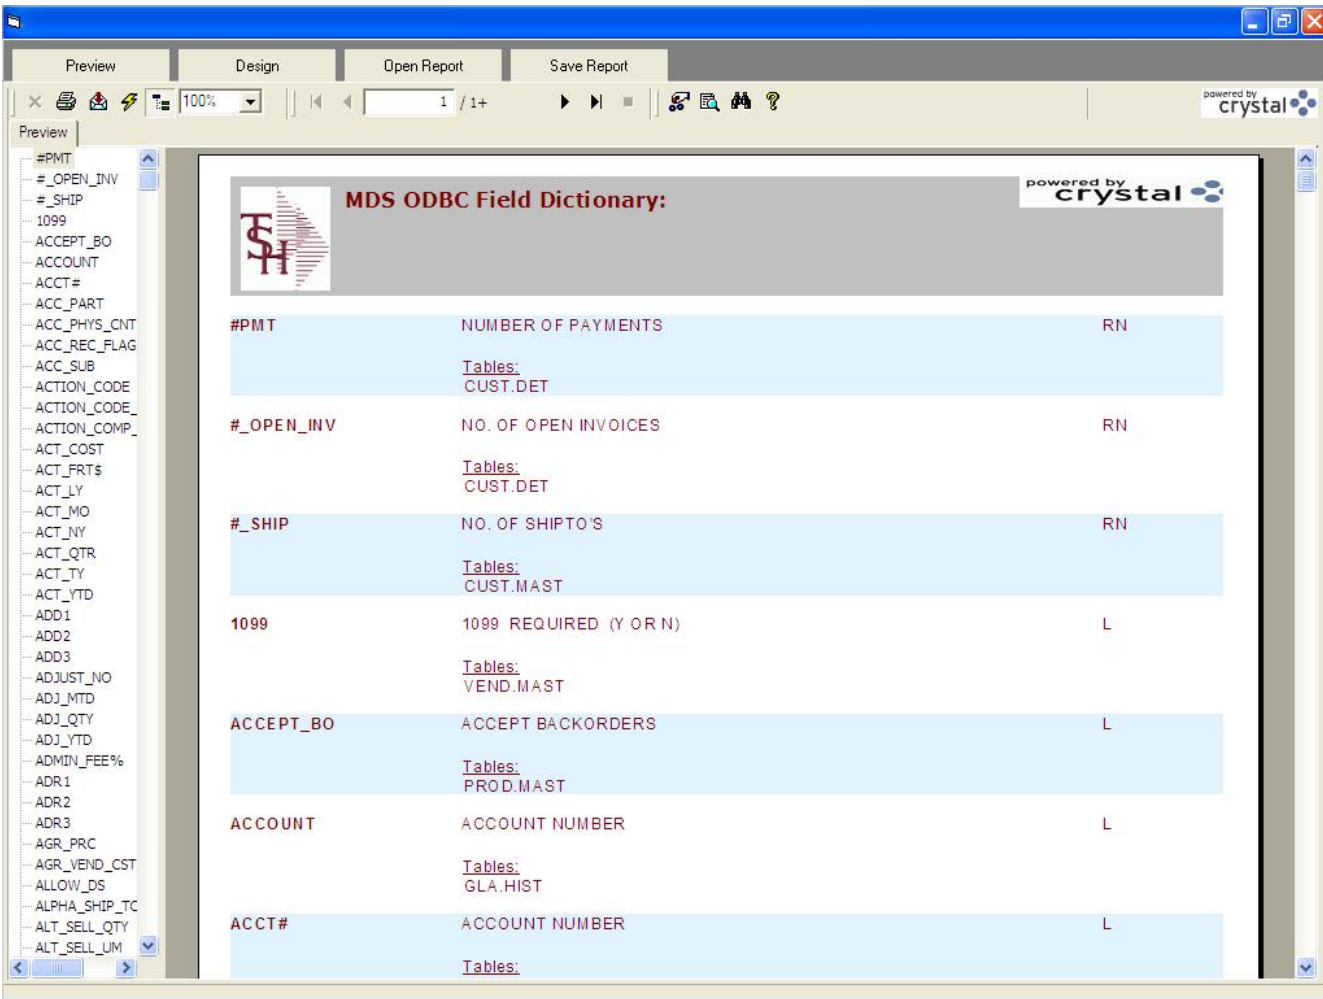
Preview | Design | Open Report | Save Report

100%

1 / 1+

powered by crystal

Preview

#PMT
#_OPEN_INV
#_SHIP
1099
ACCEPT_BO
ACCOUNT
ACCT#
ACC_PART
ACC_PHYS_CNT
ACC_REC_FLAG
ACC_SUB
ACTION_CODE
ACTION_CODE_
ACTION_COMP_
ACT_COST
ACT_FRT$
ACT_LY
ACT_MO
ACT_NY
ACT_QTR
ACT_TY
ACT_YTD
ADD1
ADD2
ADD3
ADJUST_NO
ADJ_MTD
ADJ_QTY
ADJ_YTD
ADMIN_FEE%
ADR1
ADR2
ADR3
AGR_PRC
AGR_VEND_CST
ALLOW_DS
ALPHA_SHIP_TC
ALT_SELL_QTY
ALT_SELL_UM

MDS ODBC Field Dictionary:

powered by crystal

#PMT NUMBER OF PAYMENTS RN
Tables:
CUST.DET

#_OPEN_INV NO. OF OPEN INVOICES RN
Tables:
CUST.DET

#_SHIP NO. OF SHIPTO'S RN
Tables:
CUST.MAST

1099 1099 REQUIRED (Y OR N) L
Tables:
VEND.MAST

ACCEPT_BO ACCEPT BACKORDERS L
Tables:
PROD.MAST

ACCOUNT ACCOUNT NUMBER L
Tables:
GLA.HIST

ACCT# ACCOUNT NUMBER L
Tables: